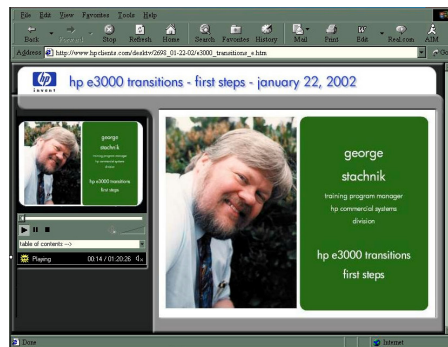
File Edit View Favorites Tools Help

Back Forward Stop Refresh Home Search Favorites History Mail Print Edit Real.com AIM

Address http://www.hpclients.com/desktv/2698_01-22-02/e3000_transitions_s.htm

hp invent

hp e3000 transitions - first steps - january 22, 2002

george stachnik training program manager hp commercial systems division

hp e3000 transitions first steps

table of contents -->

Playing 00:14 / 01:20:26

george

stachnik

training program manager

hp commercial systems

division

hp e3000 transitions

first steps

Done

Internet